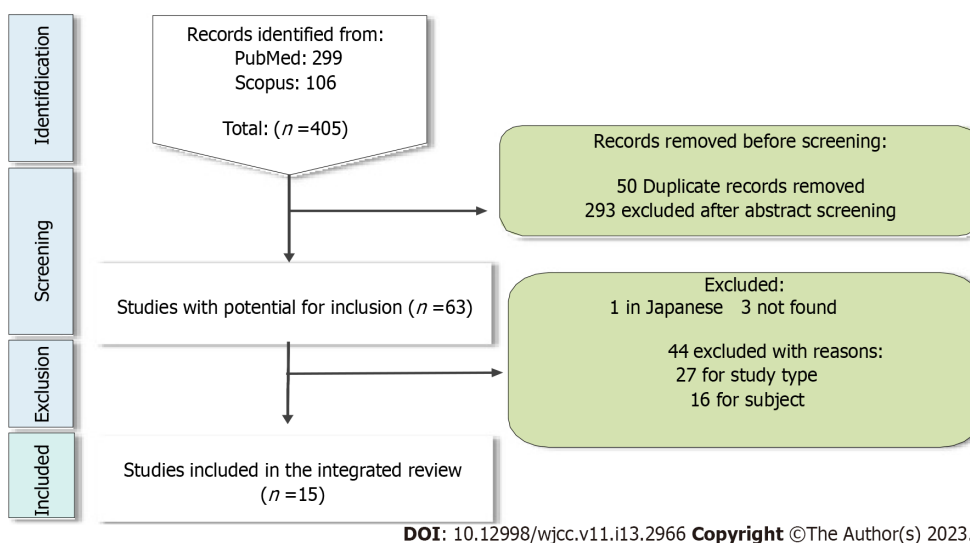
Identifdication

Records identified from:
PubMed: 299
Scopus: 106

Total: ($n$ =405)

Records removed before screening:

50 Duplicate records removed
293 excluded after abstract screening

Screening

Studies with potential for inclusion ($n$ =63)

Excluded:
1 in Japanese 3 not found

44 excluded with reasons:
27 for study type
16 for subject

Exclusion

Included

Studies included in the integrated review ($n$ =15)

**DOI**: 10.12998/wjcc.v11.i13.2966 **Copyright** ©The Author(s) 2023.